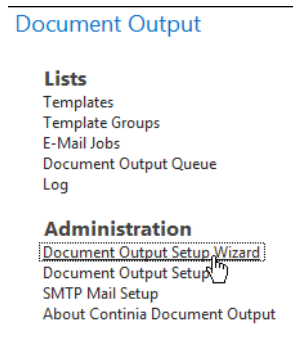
Document Output

Lists
Templates
Template Groups
E-Mail Jobs
Document Output Queue
Log

Administration
Document Output Setup Wizard
Document Output Setup
SMTP Mail Setup
About Continia Document Output